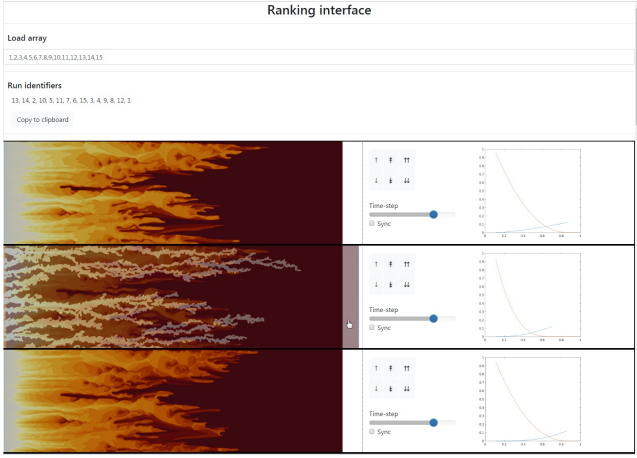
Ranking interface

Load array

1,2,3,4,5,6,7,8,9,10,11,12,13,14,15

Run identifiers

13, 14, 2, 10, 5, 11, 7, 6, 15, 3, 4, 9, 8, 12, 1

Copy to clipboard

↑ ↟ ⇈
↓ ↡ ⇊
Time-step
Sync

↑ ↟ ⇈
↓ ↡ ⇊
Time-step
Sync

↑ ↟ ⇈
↓ ↡ ⇊
Time-step
Sync